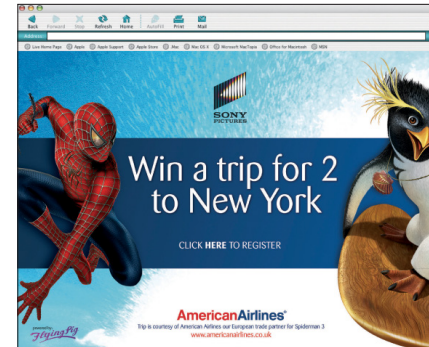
Back Forward Stop Refresh Home AutoFill Print Mail

Address

Live Home Page Apple Apple Support Apple Store Mac Mac OS X Microsoft MacTopia Office for Macintosh MSN

SONY PICTURES

Win a trip for 2 to New York

CLICK HERE TO REGISTER

AmericanAirlines®

Trip is courtesy of American Airlines our European trade partner for Spiderman 3

www.americanairlines.co.uk

powered by Flying Fig